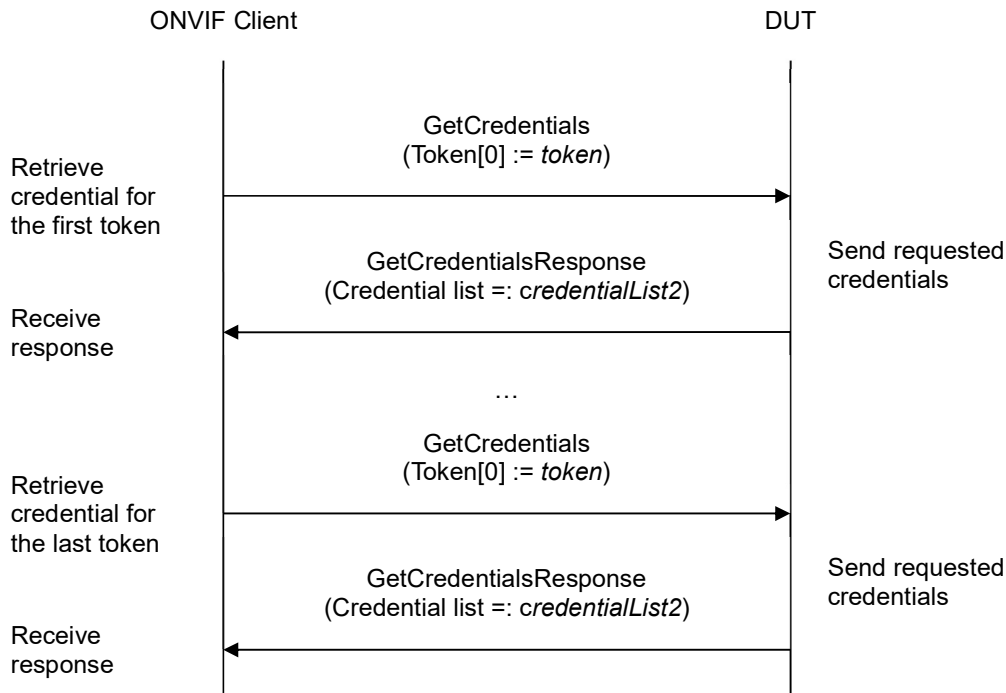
ONVIF Client

DUT

GetCredentials
(Token[0] := token)

Retrieve credential for the first token

GetCredentialsResponse
(Credential list =: credentialList2)

Send requested credentials

Receive response

…

GetCredentials
(Token[0] := token)

Retrieve credential for the last token

GetCredentialsResponse
(Credential list =: credentialList2)

Send requested credentials

Receive response